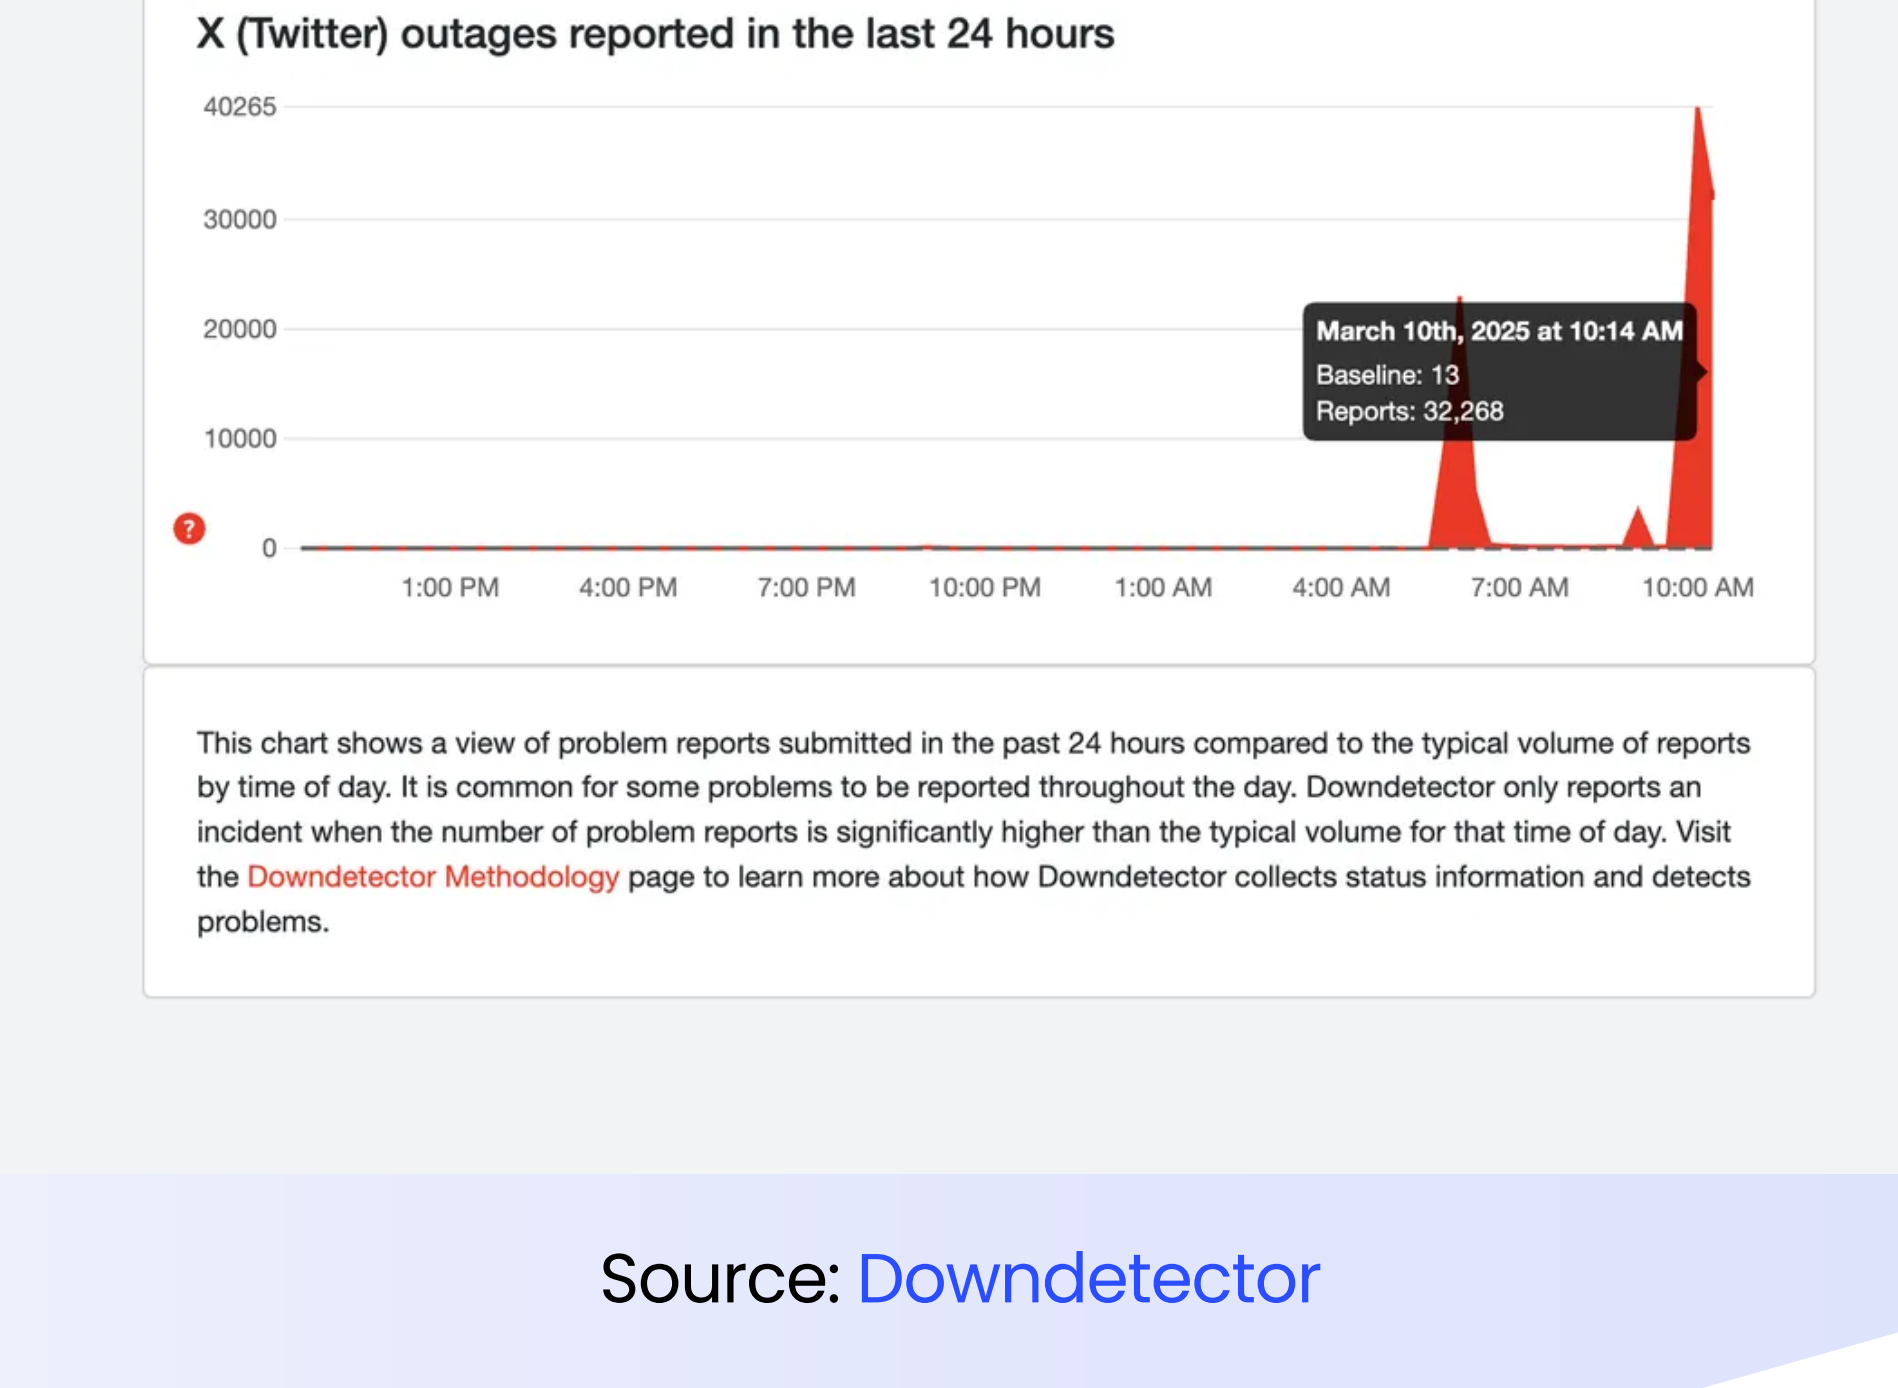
X (Twitter) outages reported in the last 24 hours

40265
30000
20000
10000
0

?

1:00 PM 4:00 PM 7:00 PM 10:00 PM 1:00 AM 4:00 AM 7:00 AM 10:00 AM

March 10th, 2025 at 10:14 AM
Baseline: 13
Reports: 32,268

This chart shows a view of problem reports submitted in the past 24 hours compared to the typical volume of reports by time of day. It is common for some problems to be reported throughout the day. Downdetector only reports an incident when the number of problem reports is significantly higher than the typical volume for that time of day. Visit the Downdetector Methodology page to learn more about how Downdetector collects status information and detects problems.

Source: Downdetector